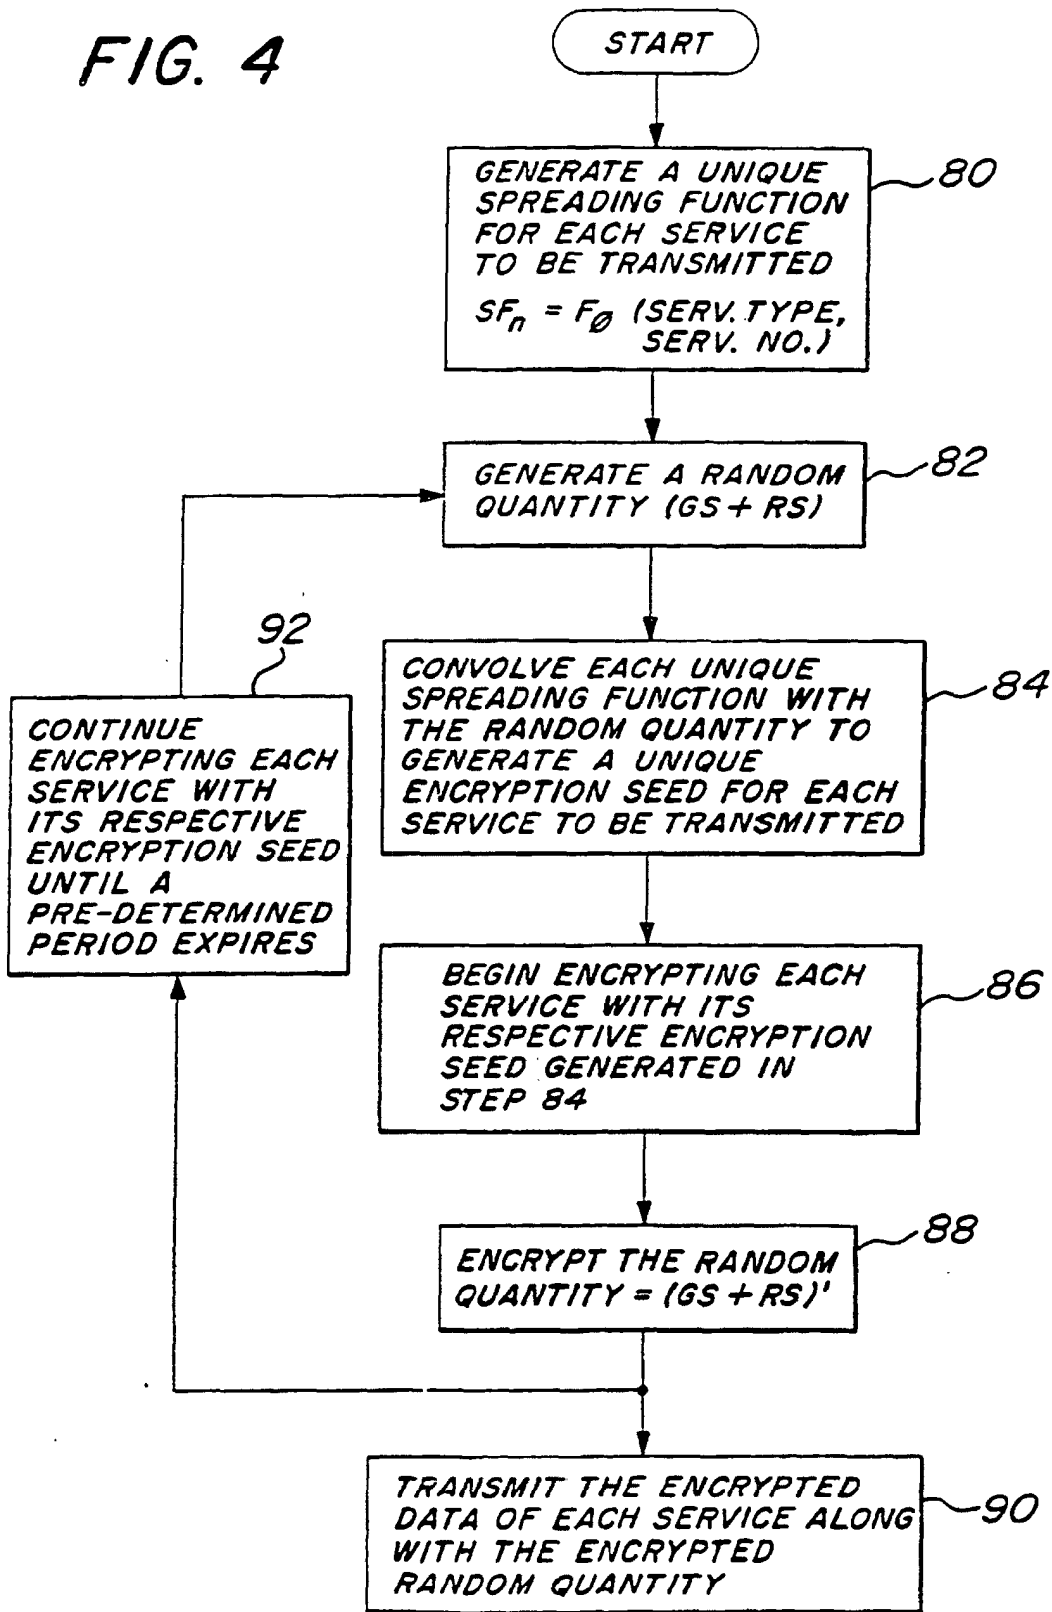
FIG. 4

START

GENERATE A UNIQUE SPREADING FUNCTION FOR EACH SERVICE TO BE TRANSMITTED

$SF_n = F_\emptyset$ (SERV. TYPE, SERV. NO.)

80

GENERATE A RANDOM QUANTITY (GS + RS)

82

92

CONTINUE ENCRYPTING EACH SERVICE WITH ITS RESPECTIVE ENCRYPTION SEED UNTIL A PRE-DETERMINED PERIOD EXPIRES

CONVOLVE EACH UNIQUE SPREADING FUNCTION WITH THE RANDOM QUANTITY TO GENERATE A UNIQUE ENCRYPTION SEED FOR EACH SERVICE TO BE TRANSMITTED

84

BEGIN ENCRYPTING EACH SERVICE WITH ITS RESPECTIVE ENCRYPTION SEED GENERATED IN STEP 84

86

ENCRYPT THE RANDOM QUANTITY = (GS + RS)'

88

TRANSMIT THE ENCRYPTED DATA OF EACH SERVICE ALONG WITH THE ENCRYPTED RANDOM QUANTITY

90